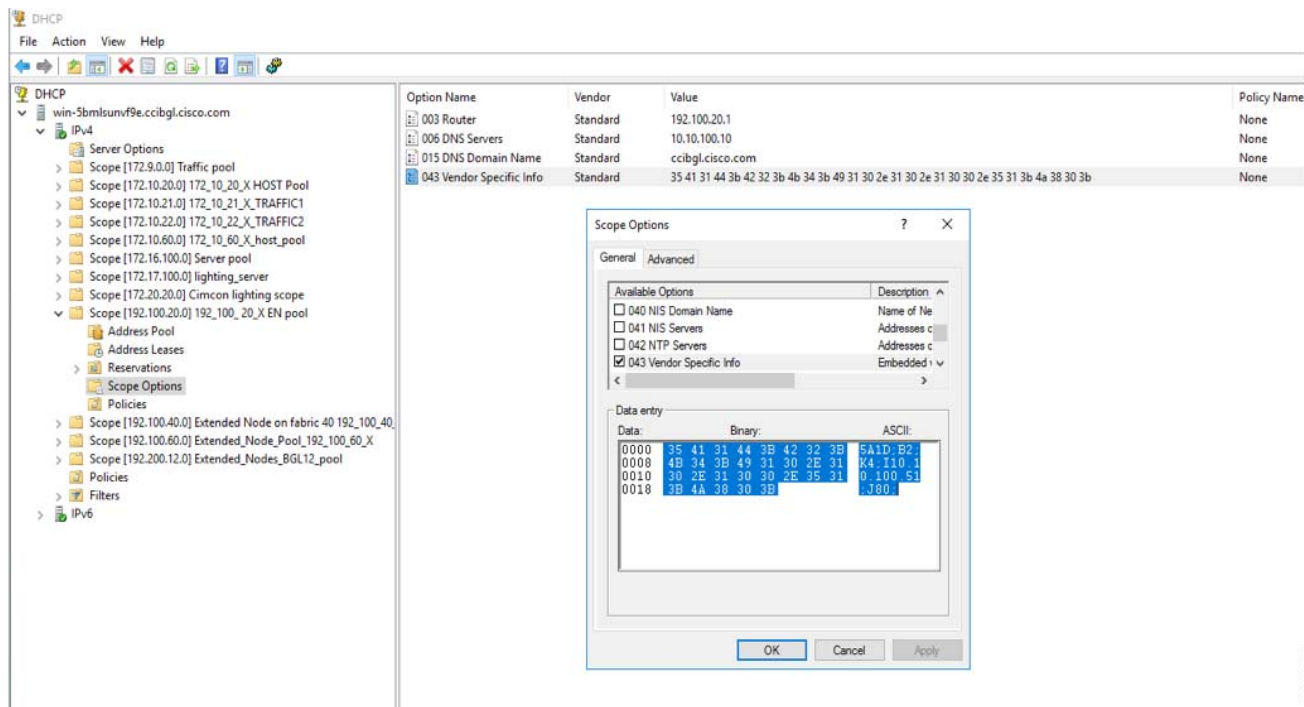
DHCP

File Action View Help

DHCP
win-5bmlsunvf9e.ccibgl.cisco.com
IPv4
Server Options
Scope [172.9.0.0] Traffic pool
Scope [172.10.20.0] 172_10_20_X HOST Pool
Scope [172.10.21.0] 172_10_21_X_TRAFFIC1
Scope [172.10.22.0] 172_10_22_X_TRAFFIC2
Scope [172.10.60.0] 172_10_60_X_host_pool
Scope [172.16.100.0] Server pool
Scope [172.17.100.0] lighting_server
Scope [172.20.20.0] Cimcon lighting scope
Scope [192.100.20.0] 192_100_20_X EN pool
Address Pool
Address Leases
Reservations
Scope Options
Policies
Scope [192.100.40.0] Extended Node on fabric 40 192_100_40_
Scope [192.100.60.0] Extended_Node_Pool_192_100_60_X
Scope [192.200.12.0] Extended_Nodes_BGL12_pool
Policies
Filters
IPv6

| Option Name | Vendor | Value | Policy Name |
|---|---|---|---|
| 003 Router | Standard | 192.100.20.1 | None |
| 006 DNS Servers | Standard | 10.10.100.10 | None |
| 015 DNS Domain Name | Standard | ccibgl.cisco.com | None |
| 043 Vendor Specific Info | Standard | 35 41 31 44 3b 42 32 3b 4b 34 3b 49 31 30 2e 31 30 2e 31 30 30 2e 35 31 3b 4a 38 30 3b | None |

Scope Options ? X
General Advanced

| Available Options | Description |
|---|---|
| ☐ 040 NIS Domain Name | Name of Ne |
| ☐ 041 NIS Servers | Addresses c |
| ☐ 042 NTP Servers | Addresses c |
| ☑ 043 Vendor Specific Info | Embedded |

Data entry
Data: Binary: ASCII:
0000 35 41 31 44 3B 42 32 3B 5A1D;B2;
0008 4B 34 3B 49 31 30 2E 31 K4;I10.1
0010 30 2E 31 30 30 2E 35 31 0.100.51
0018 3B 4A 38 30 3B ;J80;

OK Cancel Apply